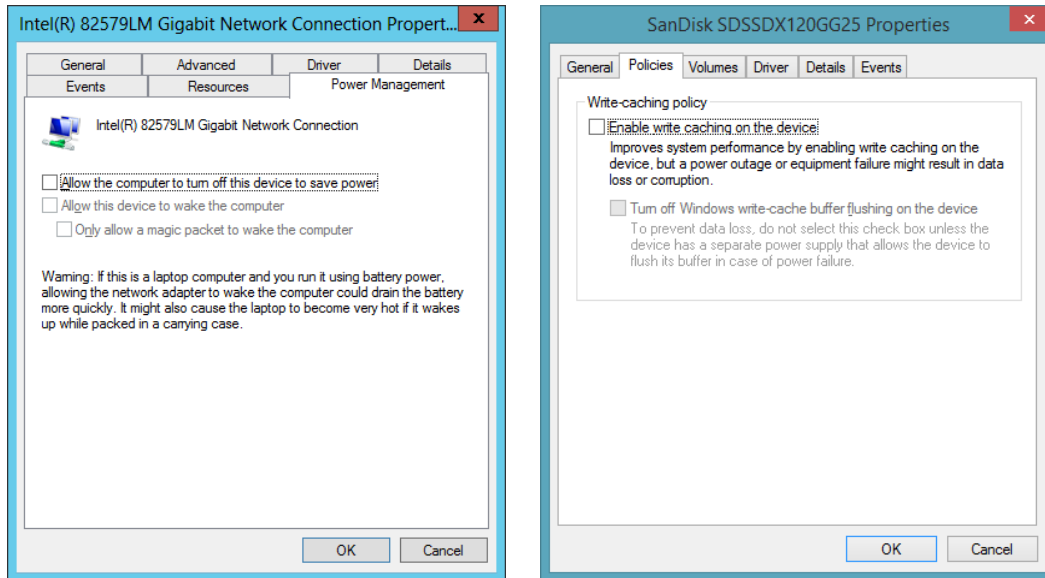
Intel(R) 82579LM Gigabit Network Connection Propert...

General
Advanced
Driver
Details
Events
Resources
Power Management

Intel(R) 82579LM Gigabit Network Connection

Allow the computer to turn off this device to save power
Allow this device to wake the computer
Only allow a magic packet to wake the computer

Warning: If this is a laptop computer and you run it using battery power, allowing the network adapter to wake the computer could drain the battery more quickly. It might also cause the laptop to become very hot if it wakes up while packed in a carrying case.

OK
Cancel

SanDisk SDSSDX120GG25 Properties

General
Policies
Volumes
Driver
Details
Events

Write-caching policy
Enable write caching on the device
Improves system performance by enabling write caching on the device, but a power outage or equipment failure might result in data loss or corruption.

Turn off Windows write-cache buffer flushing on the device
To prevent data loss, do not select this check box unless the device has a separate power supply that allows the device to flush its buffer in case of power failure.

OK
Cancel